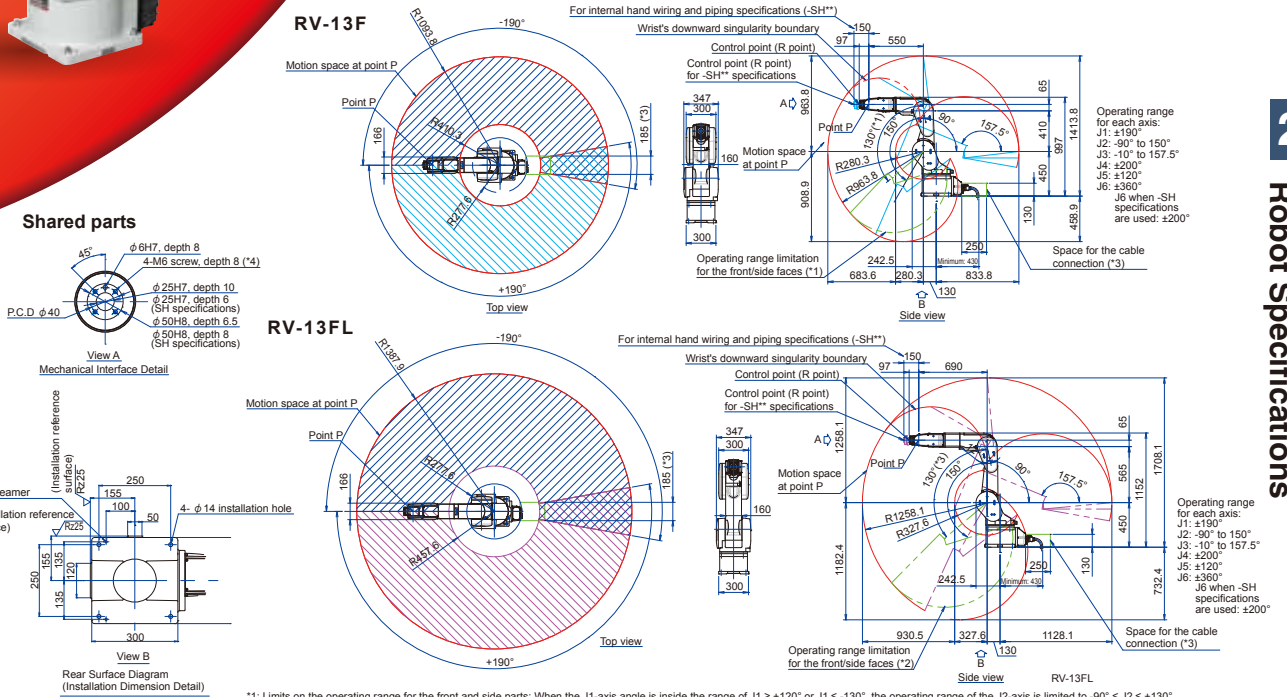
RV-13F

-190°

R1093.8

Motion space at point P

Point P

R410.3

166

R277.6

185 (*3)

+190°

Top view

For internal hand wiring and piping specifications (-SH**)

Wrist's downward singularity boundary

150

97

550

Control point (R point)

Control point (R point) for -SH** specifications

A

963.8

65

Point P

130°(*1)

150

90°

157.5°

410

1413.8

997

Motion space at point P

R280.3

R963.8

450

908.9

130

458.9

250

Minimum: 430

242.5

683.6

280.3

833.8

130

B

Side view

Operating range limitation for the front/side faces (*1)

Space for the cable connection (*3)

Operating range for each axis:
J1: ±190°
J2: -90° to 150°
J3: -10° to 157.5°
J4: ±200°
J5: ±120°
J6: ±360°
J6 when -SH specifications are used: ±200°

347
300
160
300

Shared parts

45°

ϕ 6H7, depth 8

4-M6 screw, depth 8 (*4)

ϕ 25H7, depth 10

ϕ 25H7, depth 6 (SH specifications)

ϕ 50H8, depth 6.5

ϕ 50H8, depth 8 (SH specifications)

P.C.D ϕ 40

View A
Mechanical Interface Detail

(Installation reference surface)

Rz25

250

155

100

50

4- ϕ 14 installation hole

eamer

llation reference

e)

Rz25

155

135

120

250

135

300

View B
Rear Surface Diagram (Installation Dimension Detail)

RV-13FL

-190°

R1387.9

Motion space at point P

Point P

R277.6

166

R457.6

185 (*3)

+190°

Top view

For internal hand wiring and piping specifications (-SH**)

Wrist's downward singularity boundary

150

97

690

Control point (R point)

Control point (R point) for -SH** specifications

A

1258.1

65

Point P

130°(*3)

150

90°

157.5°

565

1708.1

1152

Motion space at point P

R1258.1

R327.6

450

1182.4

250

Minimum: 430

130

242.5

732.4

930.5

327.6

1128.1

130

B

Side view

RV-13FL

Operating range limitation for the front/side faces (*2)

Space for the cable connection (*3)

Operating range for each axis:
J1: ±190°
J2: -90° to 150°
J3: -10° to 157.5°
J4: ±200°
J5: ±120°
J6: ±360°
J6 when -SH specifications are used: ±200°

347
300
160
300

Robot Specifications

2

*1: Limits on the operating range for the front and side parts: When the J1 axis angle is inside the range of J1 ≥ +120° or J1 ≤ -130°, the operating range of the J2 axis is limited to -90° ≤ J2 ≤ +130°